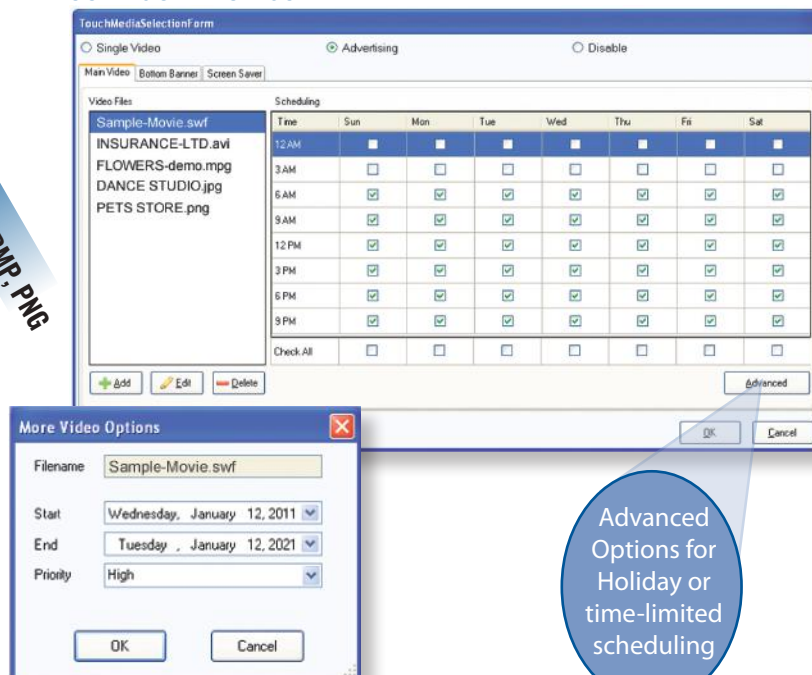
TouchMediaSelectionForm

Single Video
Advertising
Disable

Main Video
Bottom Banner
Screen Saver

Video Files

Sample-Movie.swf
INSURANCE-LTD.avi
FLOWERS-demo.mpg
DANCE STUDIO.jpg
PETS STORE.png

Scheduling

| Time | Sun | Mon | Tue | Wed | Thu | Fri | Sat |
|---|---|---|---|---|---|---|---|
| 12 AM | | | | | | | |
| 3 AM | | | | | | | |
| 6 AM | | | | | | | |
| 9 AM | | | | | | | |
| 12 PM | | | | | | | |
| 3 PM | | | | | | | |
| 6 PM | | | | | | | |
| 9 PM | | | | | | | |
| Check All | | | | | | | |

Add
Edit
Delete
Advanced

OK
Cancel

MP, PNG

More Video Options

Filename
Sample-Movie.swf

Start
Wednesday, January 12, 2011

End
Tuesday , January 12, 2021

Priority
High

OK
Cancel

Advanced Options for Holiday or time-limited scheduling